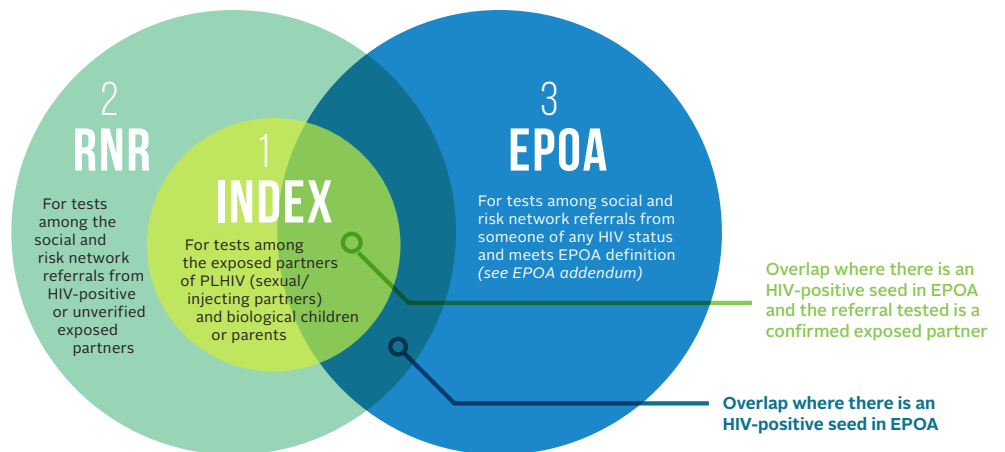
2
RNR

For tests among the social and risk network referrals from HIV-positive or unverified exposed partners

1
INDEX

For tests among the exposed partners of PLHIV (sexual/ injecting partners) and biological children or parents

3
EPOA

For tests among social and risk network referrals from someone of any HIV status and meets EPOA definition *(see EPOA addendum)*

Overlap where there is an HIV-positive seed in EPOA and the referral tested is a confirmed exposed partner

Overlap where there is an HIV-positive seed in EPOA